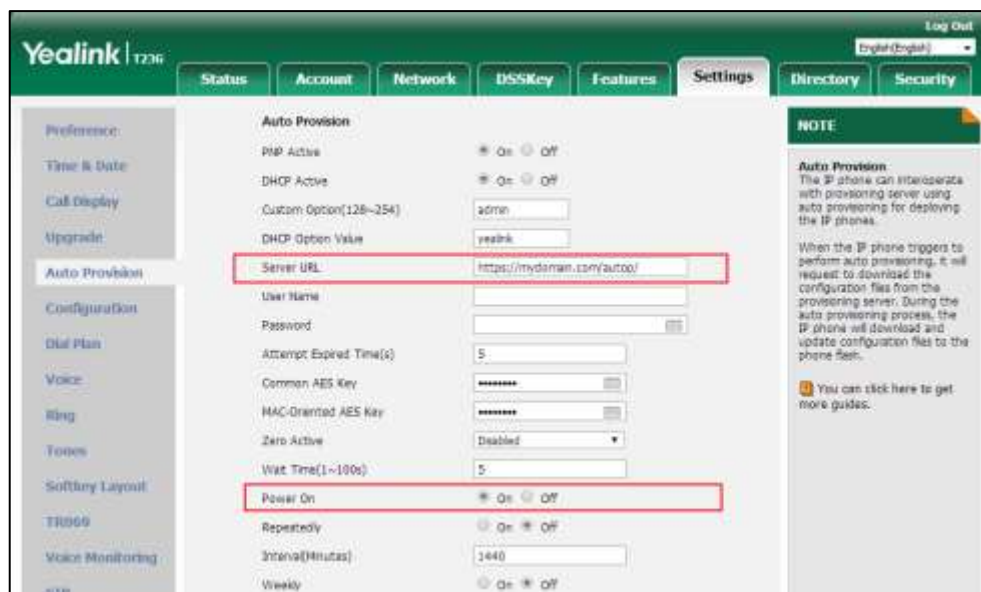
Log Out

English(English)

Yealink T23G

Status Account Network DSSKey Features Settings Directory Security

Preference
Time & Date
Call Display
Upgrade
Auto Provision
Configuration
Dial Plan
Voice
Ring
Tones
Softkey Layout
TR069
Voice Monitoring

Auto Provision

| | |
|---|---|
| PNP Active | On Off |
| DHCP Active | On Off |
| Custom Option(128~254) | admin |
| DHCP Option Value | yealink |
| Server URL | https://mydomain.com/autop/ |
| User Name | |
| Password | |
| Attempt Expired Time(s) | 5 |
| Common AES Key | •••••••• |
| MAC-Oriented AES Key | •••••••• |
| Zero Active | Disabled |
| Wait Time(1~100s) | 5 |
| Power On | On Off |
| Repeatedly | On Off |
| Interval(Minutes) | 1440 |
| Weekly | On Off |

NOTE

Auto Provision
The IP phone can interoperate with provisioning server using auto provisioning for deploying the IP phones.

When the IP phone triggers to perform auto provisioning, it will request to download the configuration files from the provisioning server. During the auto provisioning process, the IP phone will download and update configuration files to the phone flash.

You can click here to get more guides.